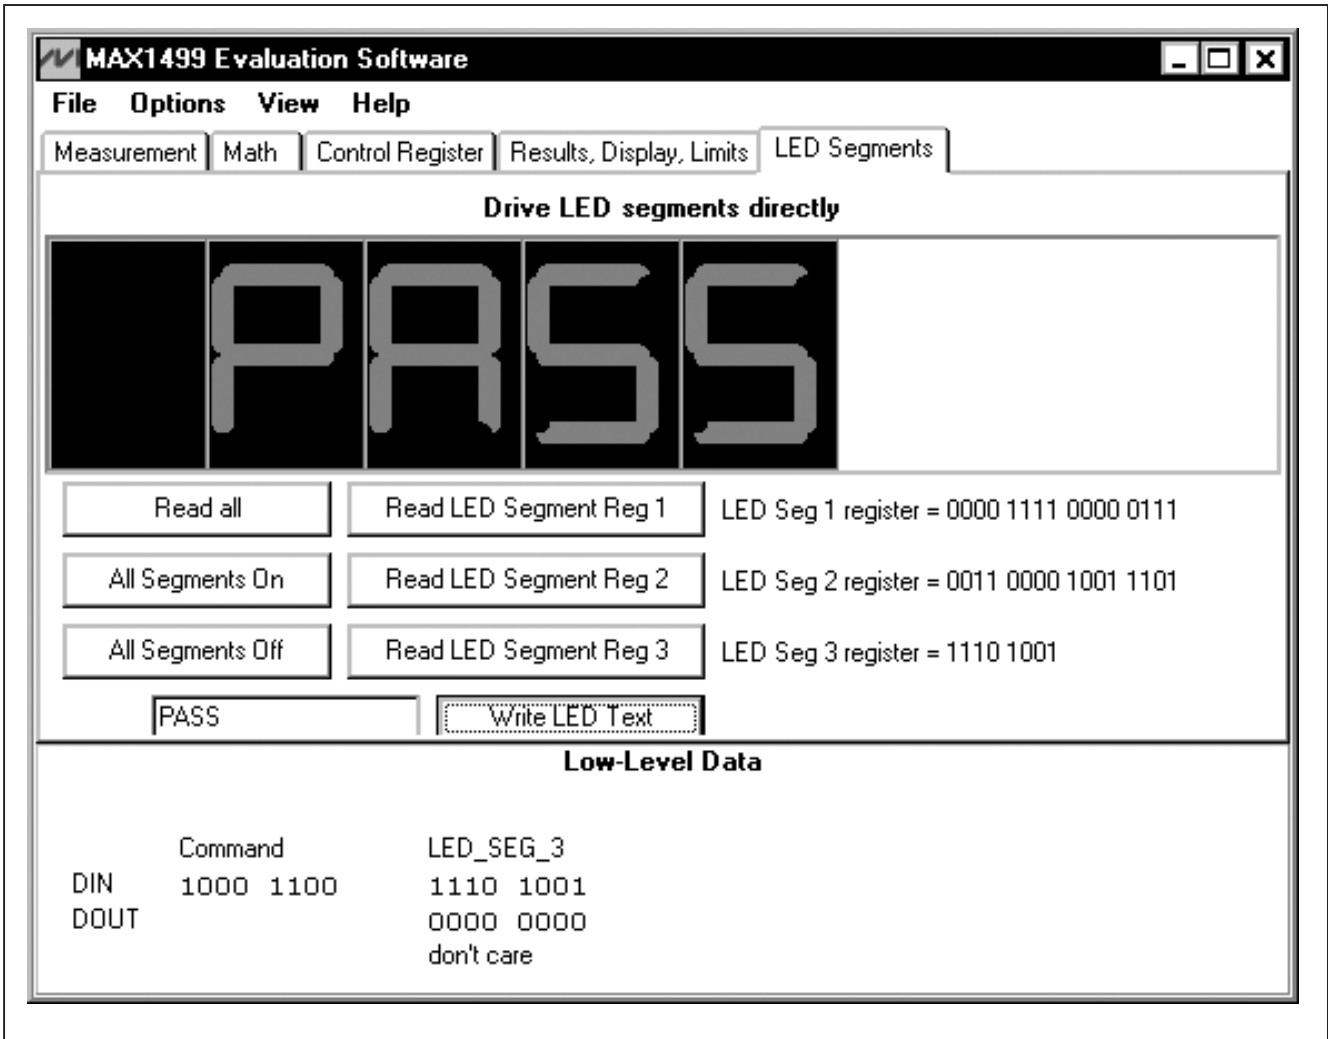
MAX1499 Evaluation Software

File Options View Help

Measurement | Math | Control Register | Results, Display, Limits | LED Segments

Drive LED segments directly

PASS

Read all | Read LED Segment Reg 1 | LED Seg 1 register = 0000 1111 0000 0111

All Segments On | Read LED Segment Reg 2 | LED Seg 2 register = 0011 0000 1001 1101

All Segments Off | Read LED Segment Reg 3 | LED Seg 3 register = 1110 1001

PASS

Write LED Text

Low-Level Data

| | Command | LED_SEG_3 |
|---|---|---|
| DIN | 1000 1100 | 1110 1001 |
| DOUT | | 0000 0000 |
| | | don't care |